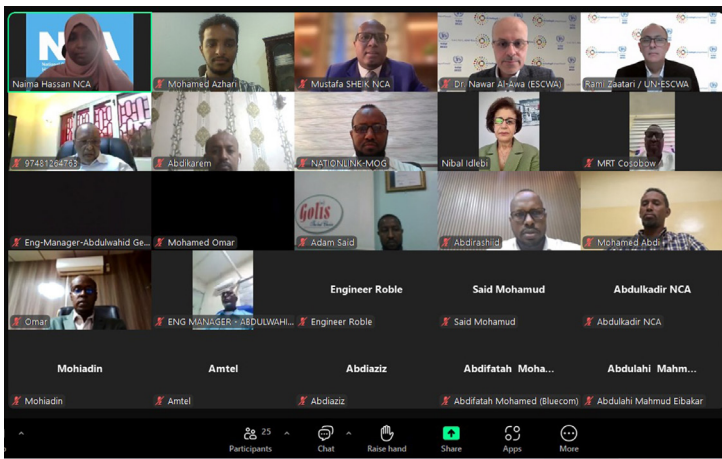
NCA

Naima Hassan NCA

Mohamed Azhari

Mustafa SHEIK NCA

Dr. Nawar Al-Awa (ESCWA)

Rami Zaatari / UN-ESCWA

97481264763

Abdikarem

NATIONLINK-MOG

Nibal Idlebi

MRT Cosobow

Eng-Manager-Abdulwahid Ge...

Mohamed Omar

Golis

Adam Said

Abdirashid

Mohamed Abdi

Omar

ENG MANAGER - ABDULWAHI...

Engineer Roble

Engineer Roble

Said Mohamud

Said Mohamud

Abdulkadir NCA

Abdulkadir NCA

Mohiadin

Mohiadin

Amtel

Amtel

Abdiaziz

Abdiaziz

Abdifatah Moha...

Abdifatah Mohamed (Bluecom)

Abdulahi Mahm...

Abdulahi Mahmud Eibakar

25
Participants

Chat

Raise hand

Share

Apps

More